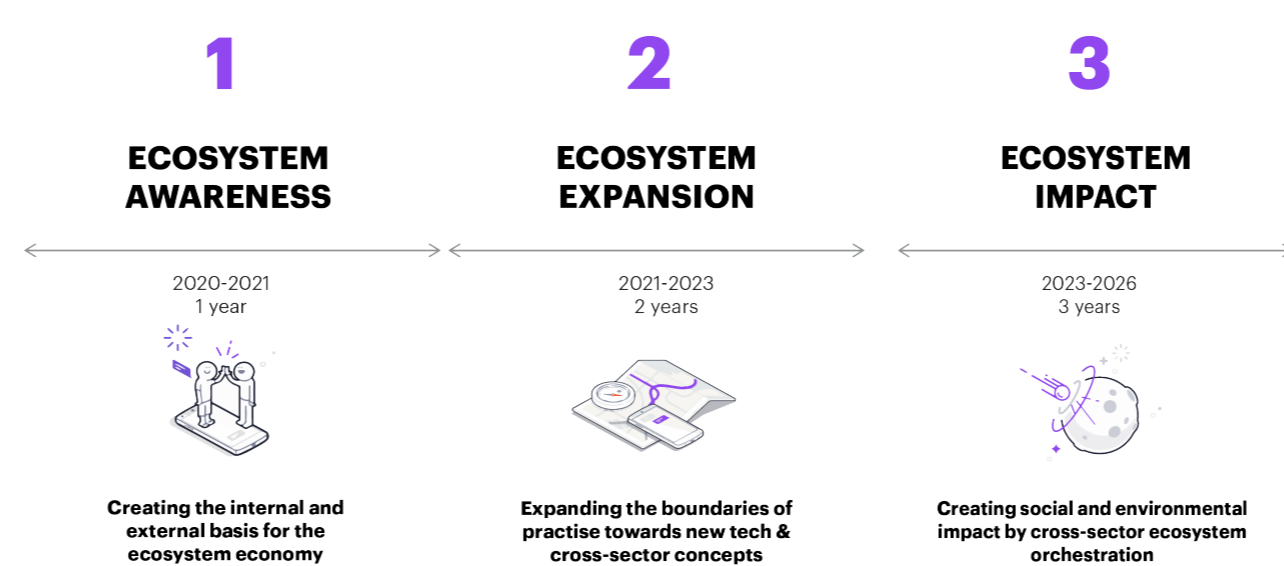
1

ECOSYSTEM AWARENESS

2020-2021
1 year

Creating the internal and external basis for the ecosystem economy

2

ECOSYSTEM EXPANSION

2021-2023
2 years

Expanding the boundaries of practise towards new tech & cross-sector concepts

3

ECOSYSTEM IMPACT

2023-2026
3 years

Creating social and environmental impact by cross-sector ecosystem orchestration